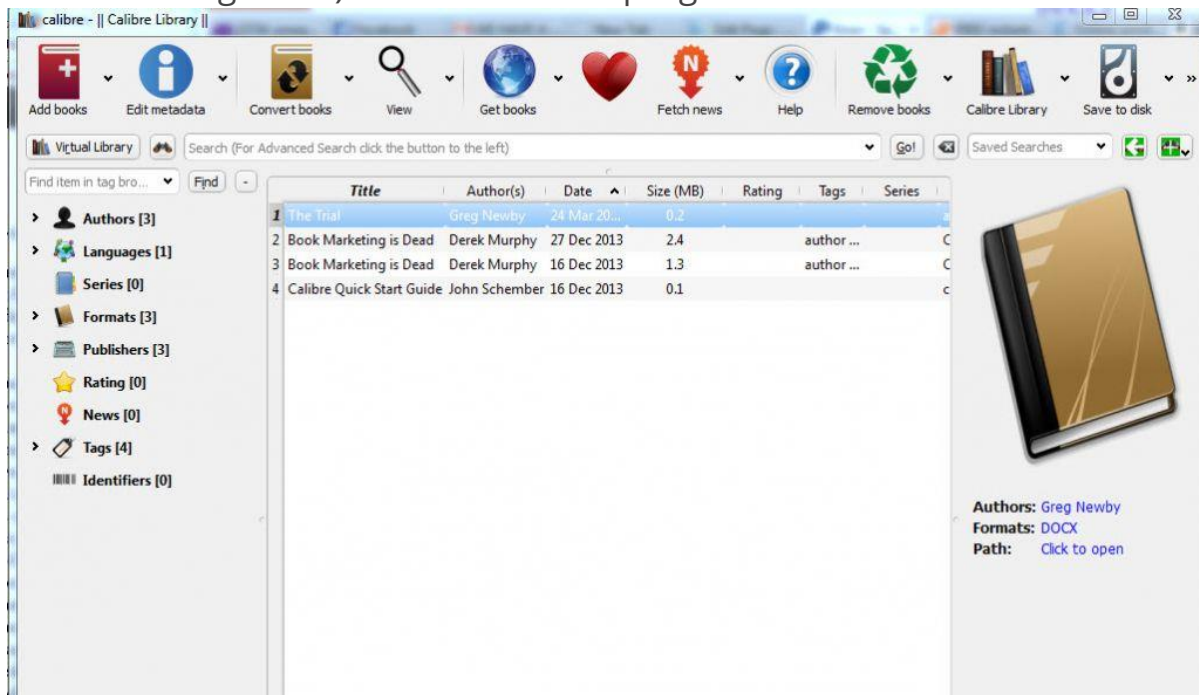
calibre - || Calibre Library ||

Add books
Edit metadata
Convert books
View
Get books
Fetch news
Help
Remove books
Calibre Library
Save to disk

Virtual Library
Search (For Advanced Search click the button to the left)
Go!
Saved Searches

Find item in tag bro...
Find
-

Authors [3]
Languages [1]
Series [0]
Formats [3]
Publishers [3]
Rating [0]
News [0]
Tags [4]
Identifiers [0]

| | Title | Author(s) | Date | Size (MB) | Rating | Tags | Series |
|---|---|---|---|---|---|---|---|
| 1 | The Trial | Greg Newby | 24 Mar 20... | 0.2 | | | |
| 2 | Book Marketing is Dead | Derek Murphy | 27 Dec 2013 | 2.4 | | author ... | |
| 3 | Book Marketing is Dead | Derek Murphy | 16 Dec 2013 | 1.3 | | author ... | |
| 4 | Calibre Quick Start Guide | John Schember | 16 Dec 2013 | 0.1 | | | |

Authors: Greg Newby
Formats: DOCX
Path: Click to open